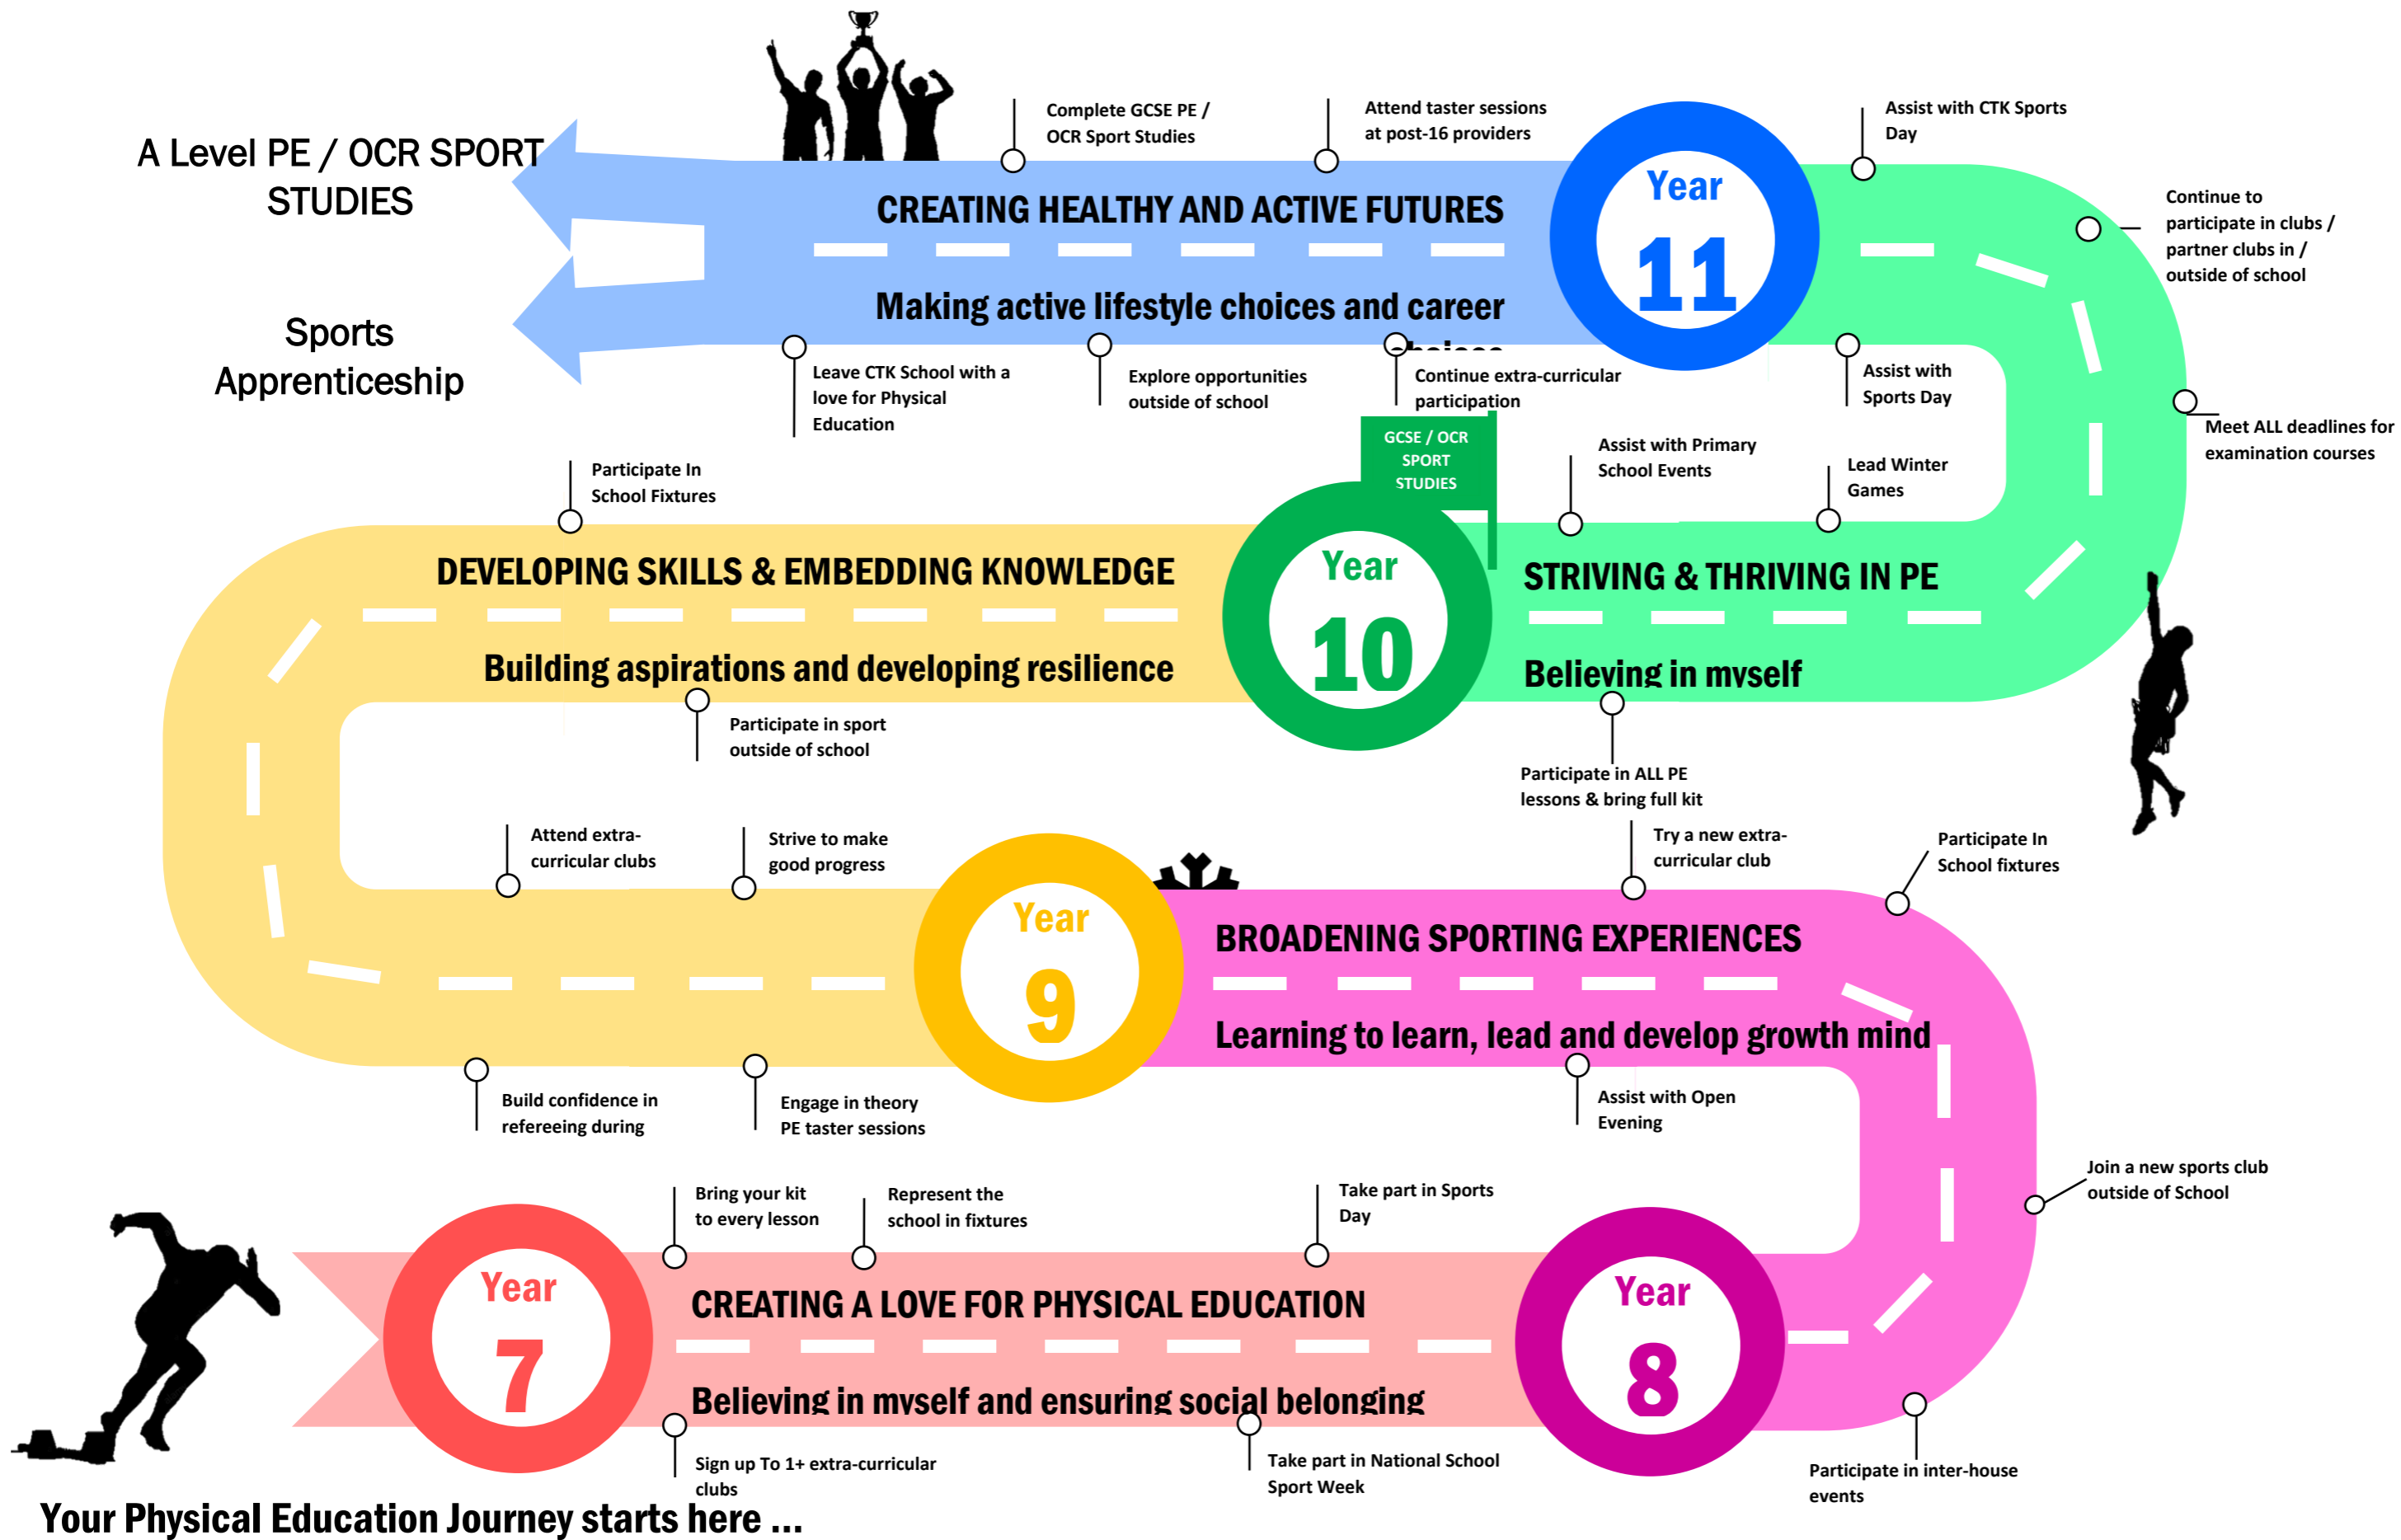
A Level PE / OCR SPORT STUDIES

Sports Apprenticeship

Complete GCSE PE / OCR Sport Studies

Attend taster sessions at post-16 providers

Assist with CTK Sports Day

CREATING HEALTHY AND ACTIVE FUTURES

Year 11

Making active lifestyle choices and career choices

Continue to participate in clubs / partner clubs in / outside of school

Leave CTK School with a love for Physical Education

Explore opportunities outside of school

Continue extra-curricular participation

Assist with Sports Day

Meet ALL deadlines for examination courses

GCSE / OCR SPORT STUDIES

Participate In School Fixtures

Assist with Primary School Events

Lead Winter Games

DEVELOPING SKILLS & EMBEDDING KNOWLEDGE

Year 10

STRIVING & THRIVING IN PE

Building aspirations and developing resilience

Believing in myself

Participate in sport outside of school

Participate in ALL PE lessons & bring full kit

Attend extra-curricular clubs

Strive to make good progress

Try a new extra-curricular club

Participate In School fixtures

Year 9

BROADENING SPORTING EXPERIENCES

Learning to learn, lead and develop growth mind

Build confidence in refereeing during

Engage in theory PE taster sessions

Assist with Open Evening

Join a new sports club outside of School

Bring your kit to every lesson

Represent the school in fixtures

Take part in Sports Day

Year 7

CREATING A LOVE FOR PHYSICAL EDUCATION

Year 8

Believing in myself and ensuring social belonging

Sign up To 1+ extra-curricular clubs

Take part in National School Sport Week

Participate in inter-house events

Your Physical Education Journey starts here ...